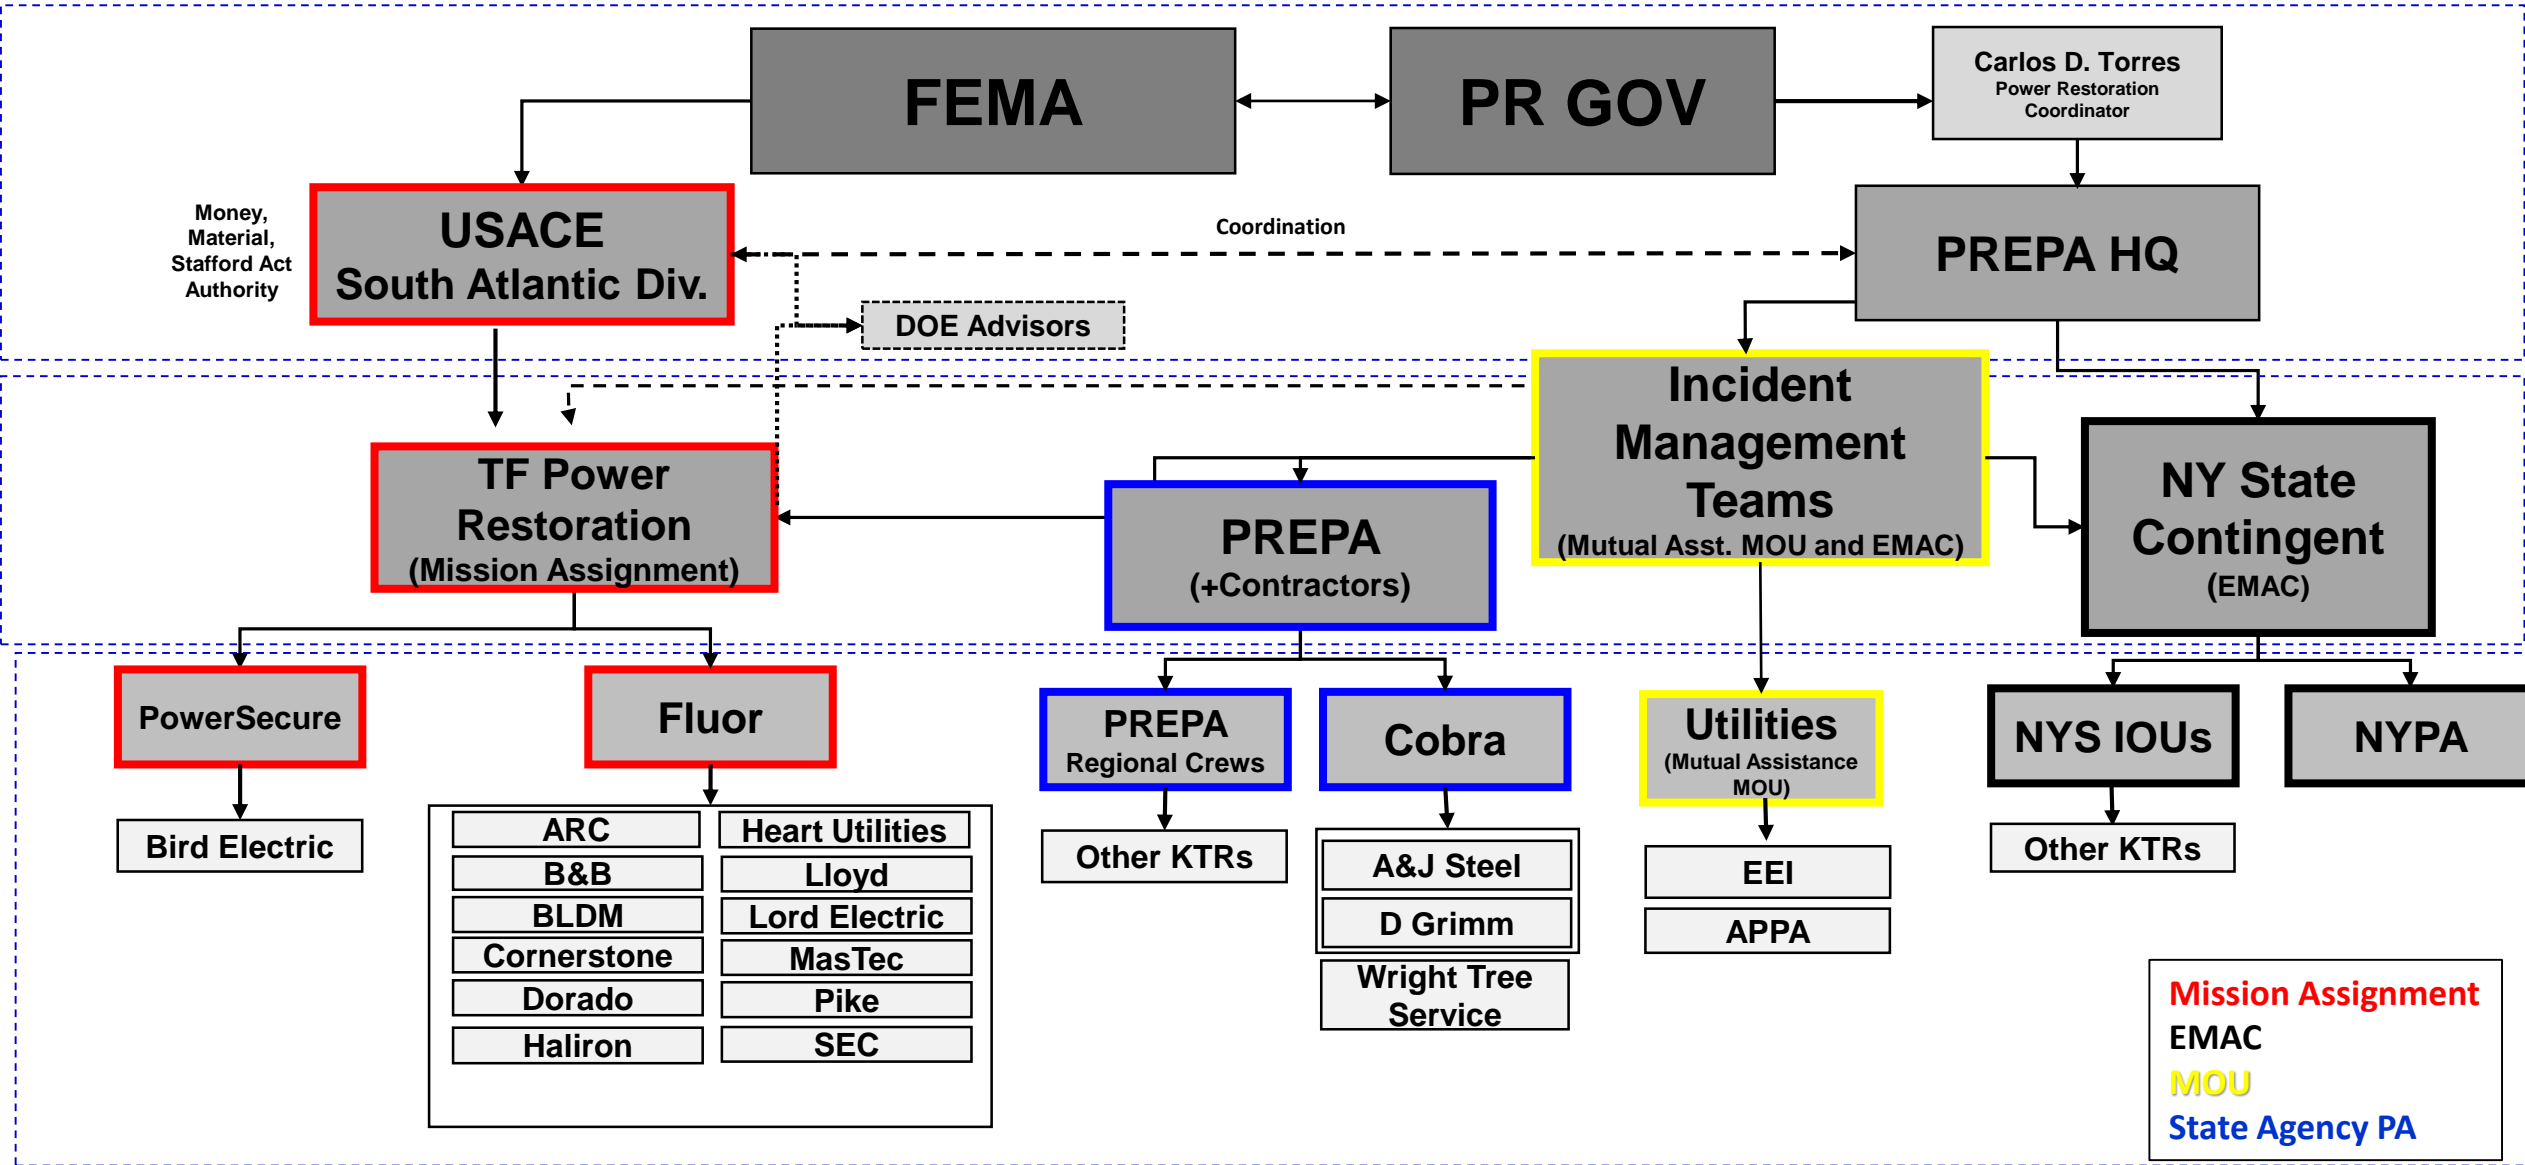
FEMA

PR GOV

Carlos D. Torres
Power Restoration Coordinator

Money, Material, Stafford Act Authority

USACE
South Atlantic Div.

Coordination

PREPA HQ

DOE Advisors

Incident Management Teams
(Mutual Asst. MOU and EMAC)

TF Power Restoration
(Mission Assignment)

PREPA
(+Contractors)

NY State Contingent
(EMAC)

PowerSecure

Fluor

PREPA
Regional Crews

Cobra

Utilities
(Mutual Assistance MOU)

NYS IOUs

NYPA

Bird Electric

| ARC | Heart Utilities |
|---|---|
| B&B | Lloyd |
| BLDM | Lord Electric |
| Cornerstone | MasTec |
| Dorado | Pike |
| Haliron | SEC |

Other KTRs

A&J Steel

D Grimm

Wright Tree Service

EEI

APPA

Other KTRs

Mission Assignment
EMAC
MOU
State Agency PA